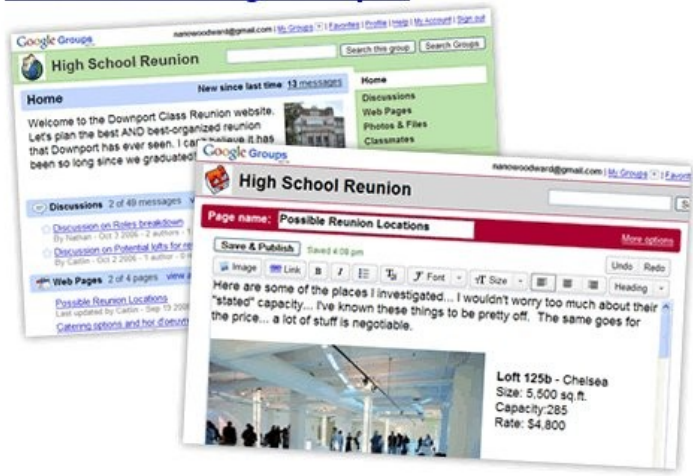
Google Groups

nanowoodward@gmail.com | My Groups | Favorites | Profile | Help | My Account | Sign out

High School Reunion

Search this group | Search Groups

Home

New since last time 13 messages

Welcome to the Downport Class Reunion website. Let's plan the best AND best-organized reunion that Downport has ever seen. I can't believe it has been so long since we graduated!

Home
Discussions
Web Pages
Photos & Files
Classmates

Discussions 2 of 49 messages

Discussion on Roles breakdown
By Nathan - Oct 3 2006 - 2 authors
Discussion on Potential lofts for re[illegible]
By Caitlin - Oct 2 2006 - 2 authors

Web Pages 2 of 4 pages view a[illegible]

Possible Reunion Locations
Last updated by Caitlin - Sep 13 2006
Catering options and hor d'oeuv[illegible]

Google Groups

nanowoodward@gmail.com | My Groups

High School Reunion

Page name: Possible Reunion Locations

More options

Save & Publish Saved 4:08 pm

Image | Link | B | I | Font | Size | Undo | Redo | Heading

Here are some of the places I investigated... I wouldn't worry too much about their "stated" capacity... I've known these things to be pretty off. The same goes for the price... a lot of stuff is negotiable.

Loft 125b - Chelsea
Size: 5,500 sq.ft.
Capacity:285
Rate: $4,800